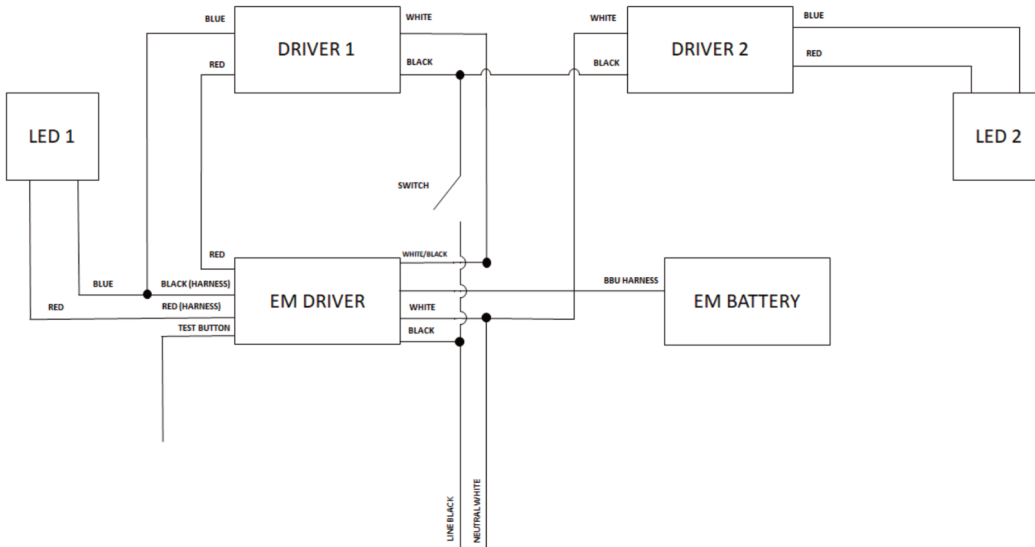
BLUE
DRIVER 1
WHITE
RED
BLACK
WHITE
DRIVER 2
BLUE
BLACK
RED
LED 1
LED 2
SWITCH
RED
WHITE/BLACK
BLUE
BLACK (HARNESS)
BBU HARNESS
EM DRIVER
EM BATTERY
RED
RED (HARNESS)
WHITE
TEST BUTTON
BLACK
LINE BLACK
NEUTRAL WHITE